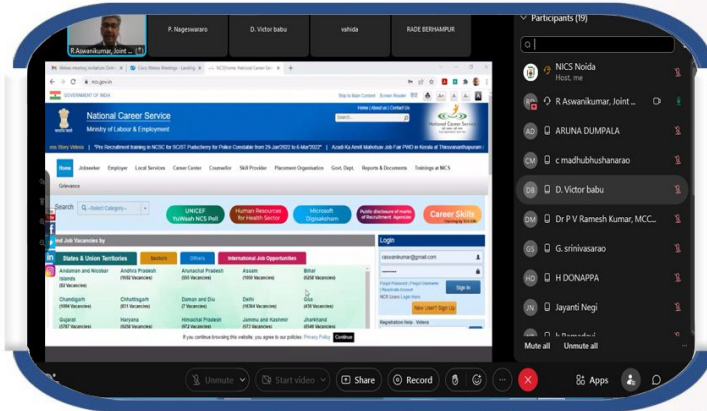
R.Aswanikumar, Joint ...

P. Nageswararo

D. Victor babu

vahida

RADE BERHAMPUR

Participants (19)

NICS Noida
Host, me

R Aswanikumar, Joint ...

ARUNA DUMPALA

c madhubhushanarao

D. Victor babu

Dr P V Ramesh Kumar, MCC...

G. srinivasarao

H DONAPPA

Jayanti Negi

Mute all

Unmute all

ncs.gov.in

GOVERNMENT OF INDIA

Skip to Main Content | Screen Reader

Home | About us | Contact Us

National Career Service

Ministry of Labour & Employment

Success Story Videos

Home

Jobseeker

Employer

Local Services

Career Center

Counsellor

Skill Provider

Placement Organisation

Govt. Dept.

Reports & Documents

Trainings at NICS

Grievance

Search

--Select Category--

UNICEF YuWaah NCS Poll

Human Resources for Health Sector

Microsoft Digisaksham

Career Skills

Find Job Vacancies by

States & Union Territories

Sectors

Others

International Job Opportunities

Andaman and Nicobar Islands

Andhra Pradesh

Arunachal Pradesh

Assam

Bihar

Chandigarh

Chhattisgarh

Daman and Diu

Delhi

Goa

Gujarat

Haryana

Himachal Pradesh

Jammu and Kashmir

Jharkhand

Login

Sign In

New User? Sign Up

If you continue browsing this website, you agree to our policies: Privacy Policy

Continue

Unmute

Start video

Share

Record

Apps